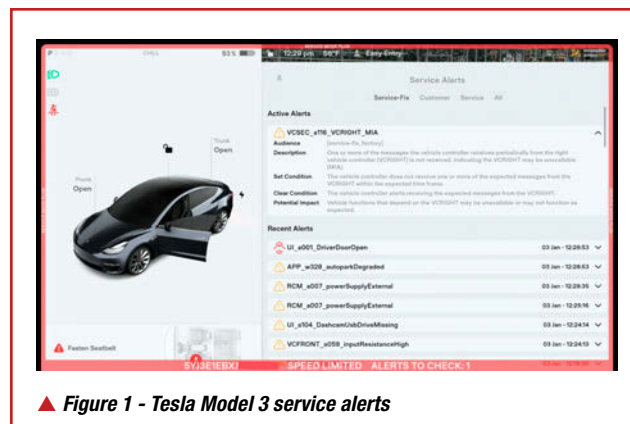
P CHILL 53 %

12:29 pm 56°F Easy Entry

Service Alerts

Service-Fix Customer Service All

Active Alerts

VCSEC_a116_VCRIGHT_MIA

Audience [service-fix, factory]

Description One or more of the messages the vehicle controller receives periodically from the right vehicle controller (VCRIGHT) is not received, indicating the VCRIGHT may be unavailable (MIA).

Set Condition The vehicle controller does not receive one or more of the expected messages from the VCRIGHT within the expected time frame.

Clear Condition The vehicle controller alerts receiving the expected messages from the VCRIGHT.

Potential Impact Vehicle functions that depend on the VCRIGHT may be unavailable or may not function as expected.

Trunk Open

Frunk Open

Recent Alerts

| | |
|---|---|
| UI_a001_DriverDoorOpen | 03 Jan - 12:28:53 |
| APP_w328_autoparkDegraded | 03 Jan - 12:28:53 |
| RCM_a007_powerSupplyExternal | 03 Jan - 12:28:35 |
| RCM_a007_powerSupplyExternal | 03 Jan - 12:25:16 |
| UI_a104_DashcamUsbDriveMissing | 03 Jan - 12:24:14 |
| VCFRONT_a059_inputResistanceHigh | 03 Jan - 12:24:13 |

Fasten Seatbelt

5YJ3E1EBXJ

SPEED LIMITED ALERTS TO CHECK: 1

▲ Figure 1 - Tesla Model 3 service alerts